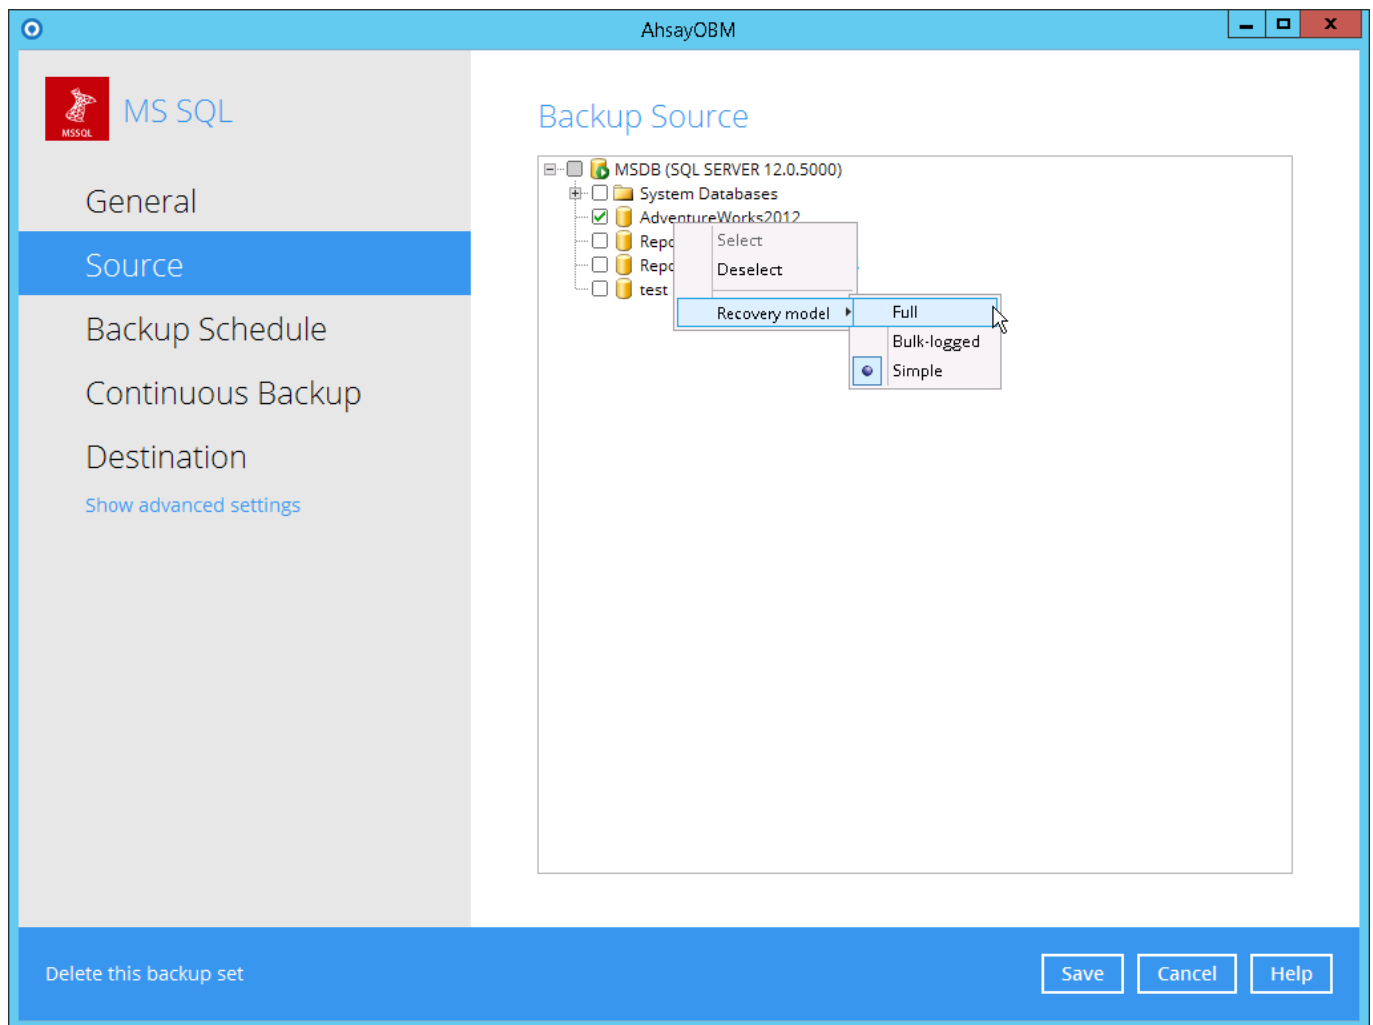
AhsayOBM

MSSQL

MS SQL

General

Source

Backup Schedule

Continuous Backup

Destination

Show advanced settings

Backup Source

MSDB (SQL SERVER 12.0.5000)
System Databases
AdventureWorks2012
Repo
Repo
test

Select
Deselect
Recovery model

Full
Bulk-logged
Simple

Delete this backup set

Save
Cancel
Help